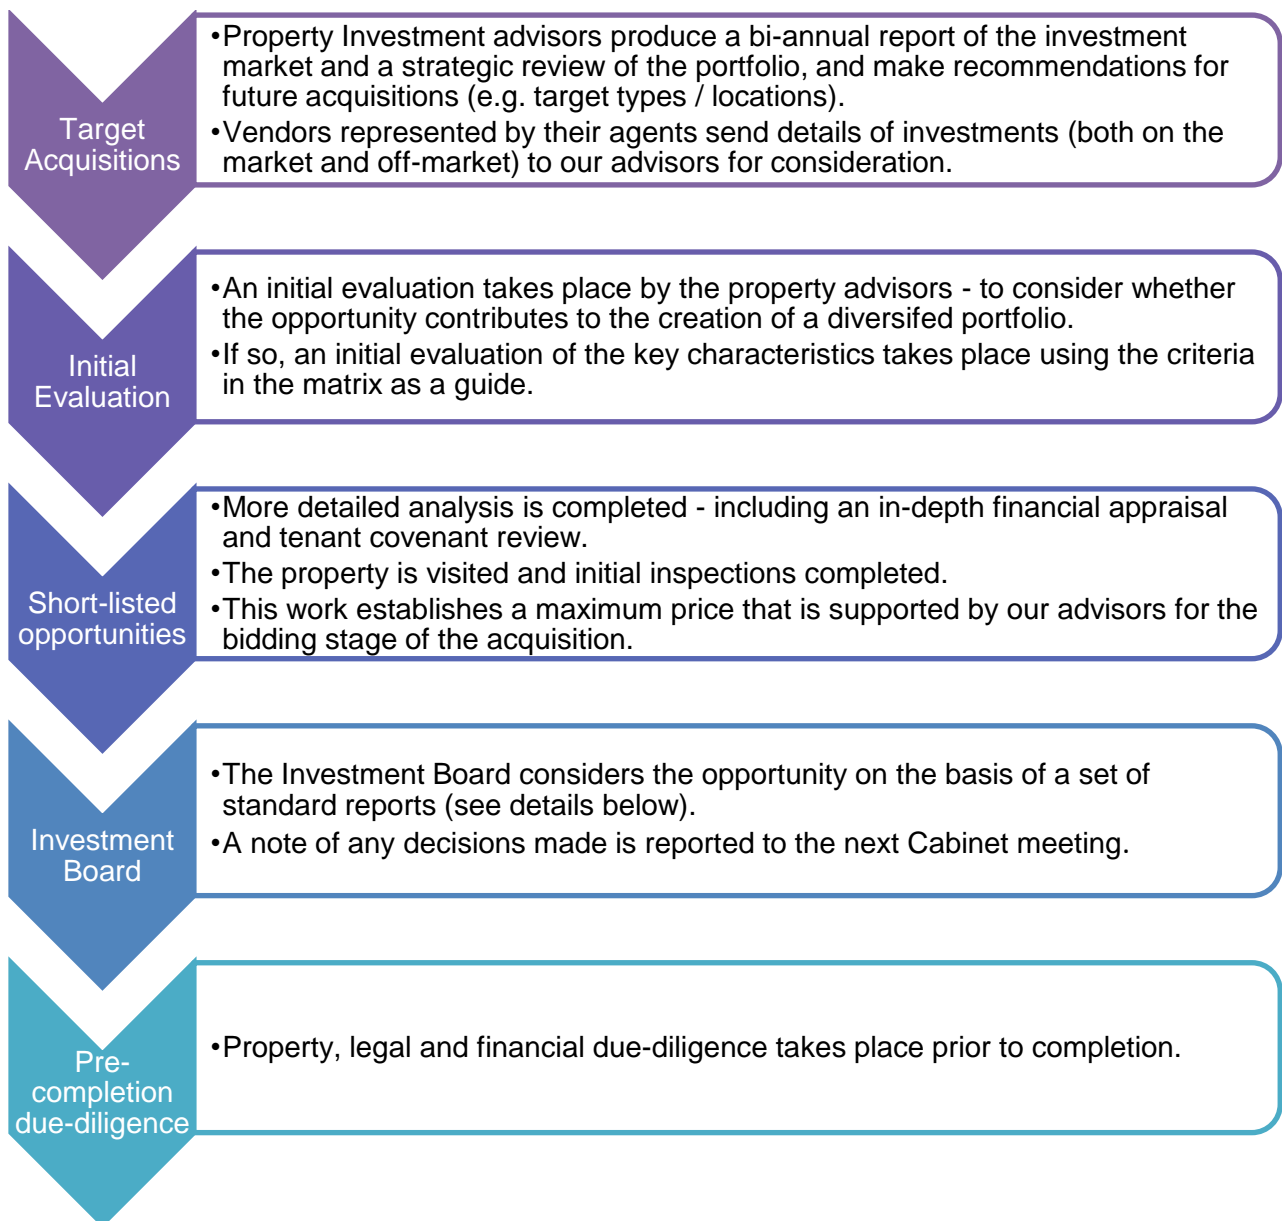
Target Acquisitions

•Property Investment advisors produce a bi-annual report of the investment market and a strategic review of the portfolio, and make recommendations for future acquisitions (e.g. target types / locations).
•Vendors represented by their agents send details of investments (both on the market and off-market) to our advisors for consideration.

Initial Evaluation

•An initial evaluation takes place by the property advisors - to consider whether the opportunity contributes to the creation of a diversifed portfolio.
•If so, an initial evaluation of the key characteristics takes place using the criteria in the matrix as a guide.

Short-listed opportunities

•More detailed analysis is completed - including an in-depth financial appraisal and tenant covenant review.
•The property is visited and initial inspections completed.
•This work establishes a maximum price that is supported by our advisors for the bidding stage of the acquisition.

Investment Board

•The Investment Board considers the opportunity on the basis of a set of standard reports (see details below).
•A note of any decisions made is reported to the next Cabinet meeting.

Pre-completion due-diligence

•Property, legal and financial due-diligence takes place prior to completion.